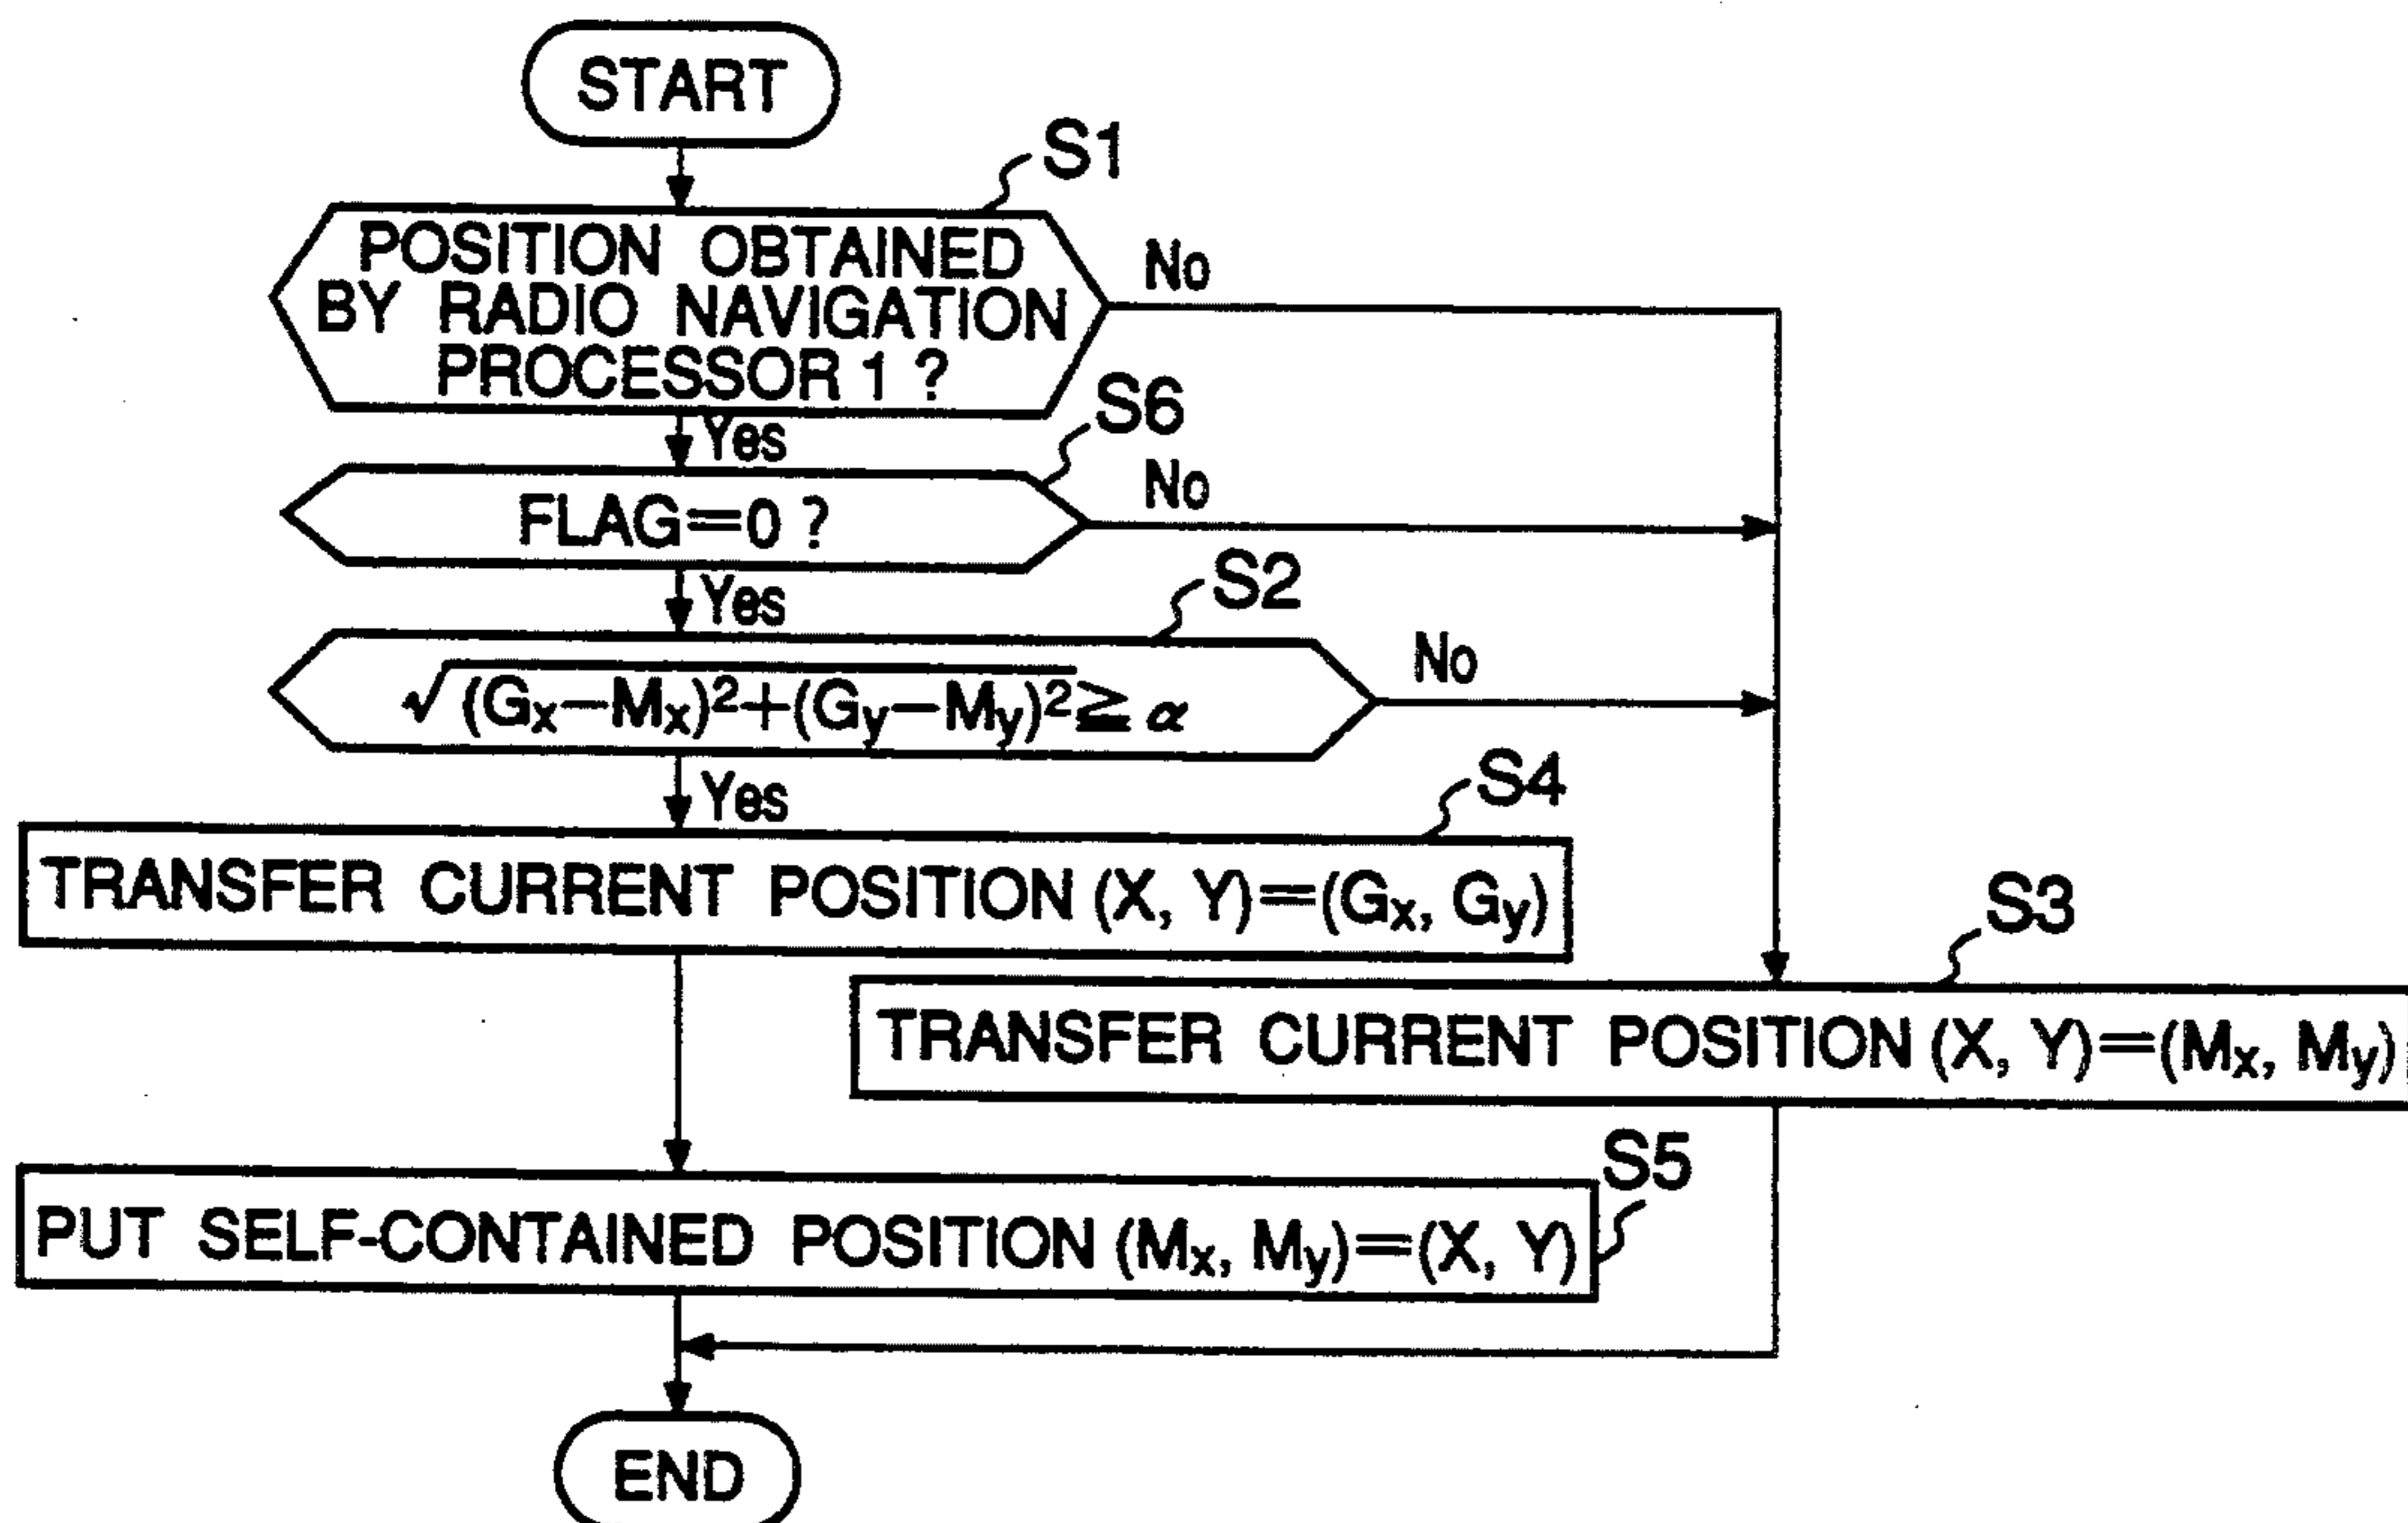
START

S1

POSITION OBTAINED BY RADIO NAVIGATION PROCESSOR 1 ?

No

Yes

S6

FLAG=0 ?

No

Yes

S2

$\sqrt{(G_x-M_x)^2+(G_y-M_y)^2} \geqq \alpha$

No

Yes

S4

TRANSFER CURRENT POSITION (X, Y)=($G_x$, $G_y$)

S3

TRANSFER CURRENT POSITION (X, Y)=($M_x$, $M_y$)

S5

PUT SELF-CONTAINED POSITION ($M_x$, $M_y$)=(X, Y)

END